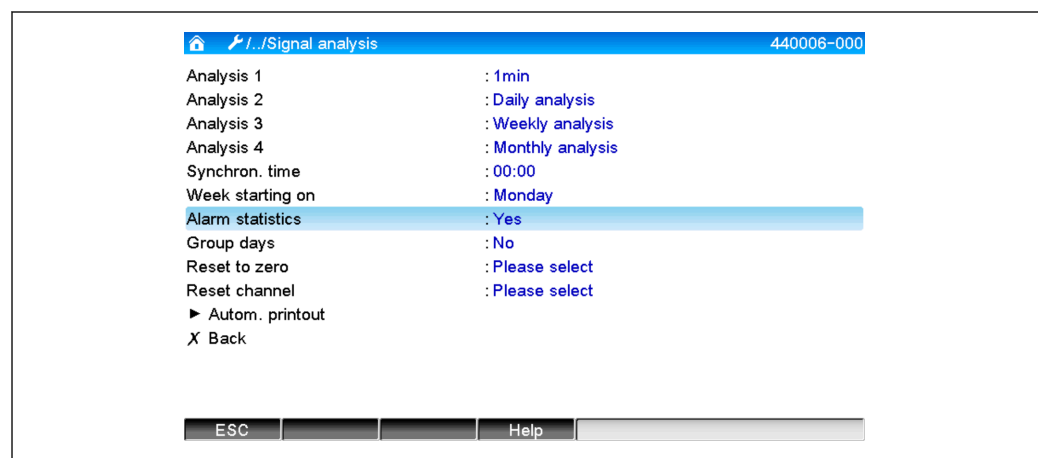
/../Signal analysis 440006-000

| | |
|---|---|
| Analysis 1 | : 1min |
| Analysis 2 | : Daily analysis |
| Analysis 3 | : Weekly analysis |
| Analysis 4 | : Monthly analysis |
| Synchron. time | : 00:00 |
| Week starting on | : Monday |
| Alarm statistics | : Yes |
| Group days | : No |
| Reset to zero | : Please select |
| Reset channel | : Please select |

► Autom. printout
✗ Back

ESC Help